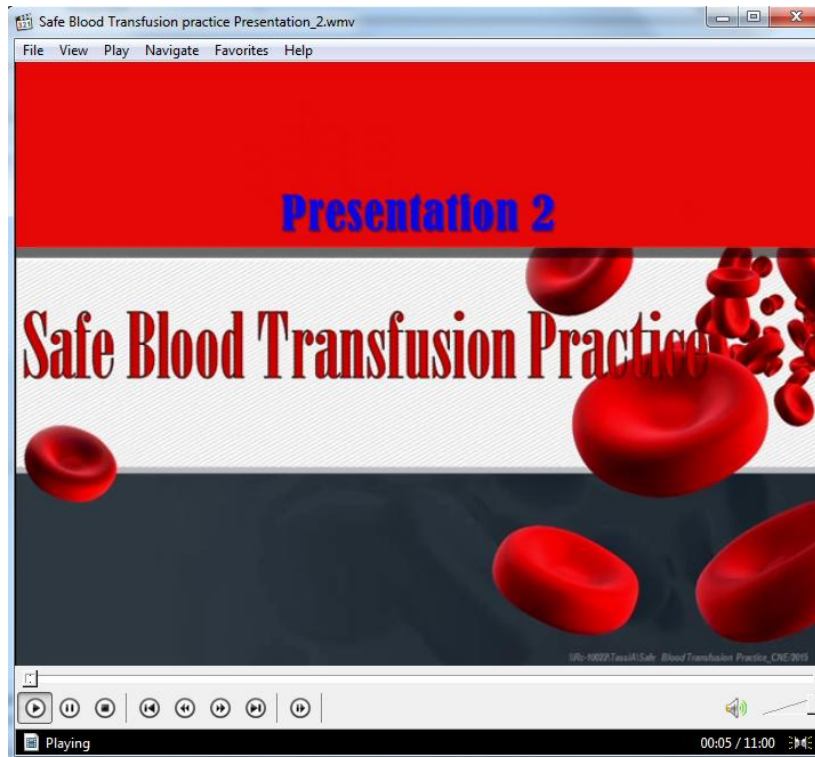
Safe Blood Transfusion practice Presentation_2.wmv

File View Play Navigate Favorites Help

Presentation 2

Safe Blood Transfusion Practice

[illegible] Safe Blood Transfusion Practice_CNE/2015

Playing

00:05 / 11:00